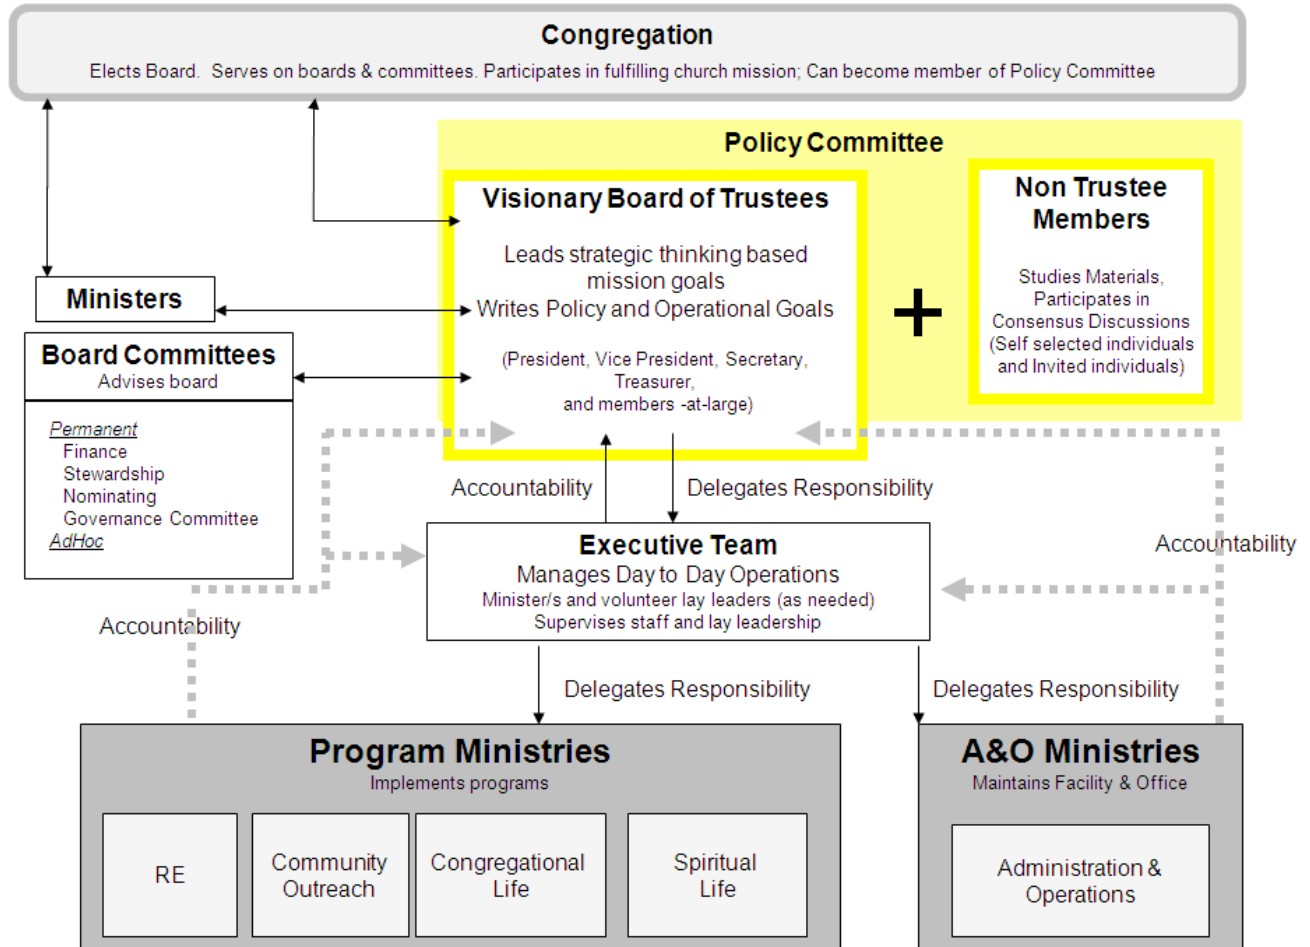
Congregation

Elects Board. Serves on boards & committees. Participates in fulfilling church mission; Can become member of Policy Committee

Policy Committee

Visionary Board of Trustees

Leads strategic thinking based mission goals
Writes Policy and Operational Goals

(President, Vice President, Secretary, Treasurer, and members -at-large)

+

Non Trustee Members

Studies Materials, Participates in Consensus Discussions (Self selected individuals and Invited individuals)

Ministers

Board Committees
Advises board

Permanent
Finance
Stewardship
Nominating
Governance Committee
AdHoc

Accountability

Delegates Responsibility

Executive Team
Manages Day to Day Operations
Minister/s and volunteer lay leaders (as needed)
Supervises staff and lay leadership

Accountability

Accountability

Delegates Responsibility

Delegates Responsibility

Program Ministries
Implements programs

RE

Community Outreach

Congregational Life

Spiritual Life

A&O Ministries
Maintains Facility & Office

Administration & Operations